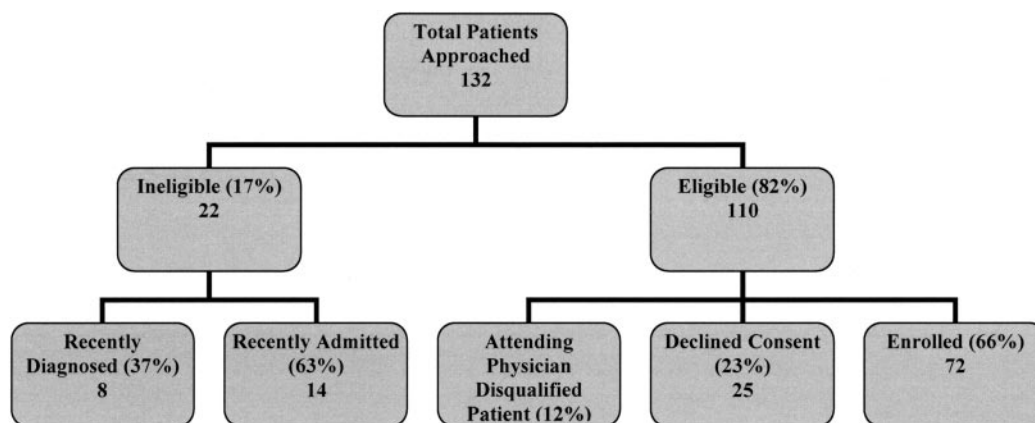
Total Patients Approached 132

Ineligible (17%) 22

Eligible (82%) 110

Recently Diagnosed (37%) 8

Recently Admitted (63%) 14

Attending Physician Disqualified Patient (12%)

Declined Consent (23%) 25

Enrolled (66%) 72